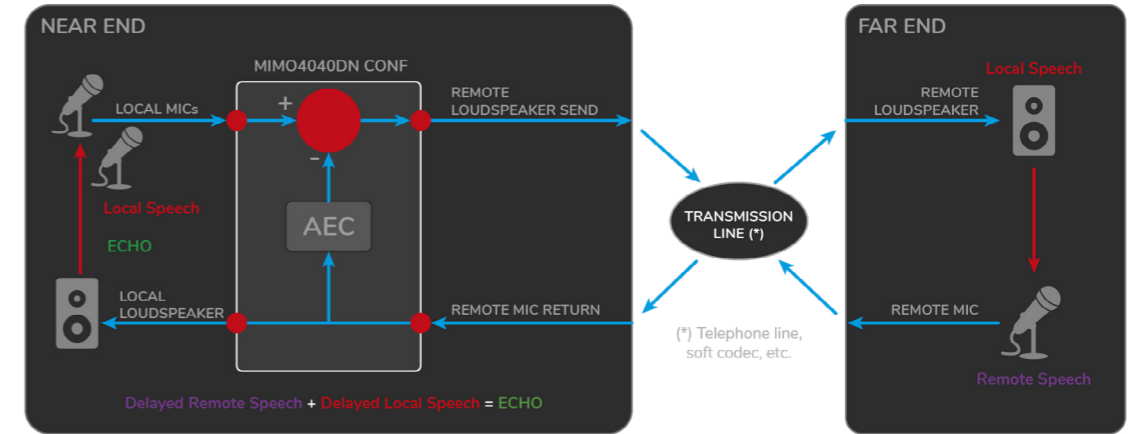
NEAR END

MIMO4040DN CONF

LOCAL MICs

+

-

REMOTE LOUDSPEAKER SEND

Local Speech

ECHO

AEC

LOCAL LOUDSPEAKER

REMOTE MIC RETURN

Delayed Remote Speech + Delayed Local Speech = ECHO

TRANSMISSION LINE (*)

(*) Telephone line, soft codec, etc.

FAR END

Local Speech

REMOTE LOUDSPEAKER

REMOTE MIC

Remote Speech